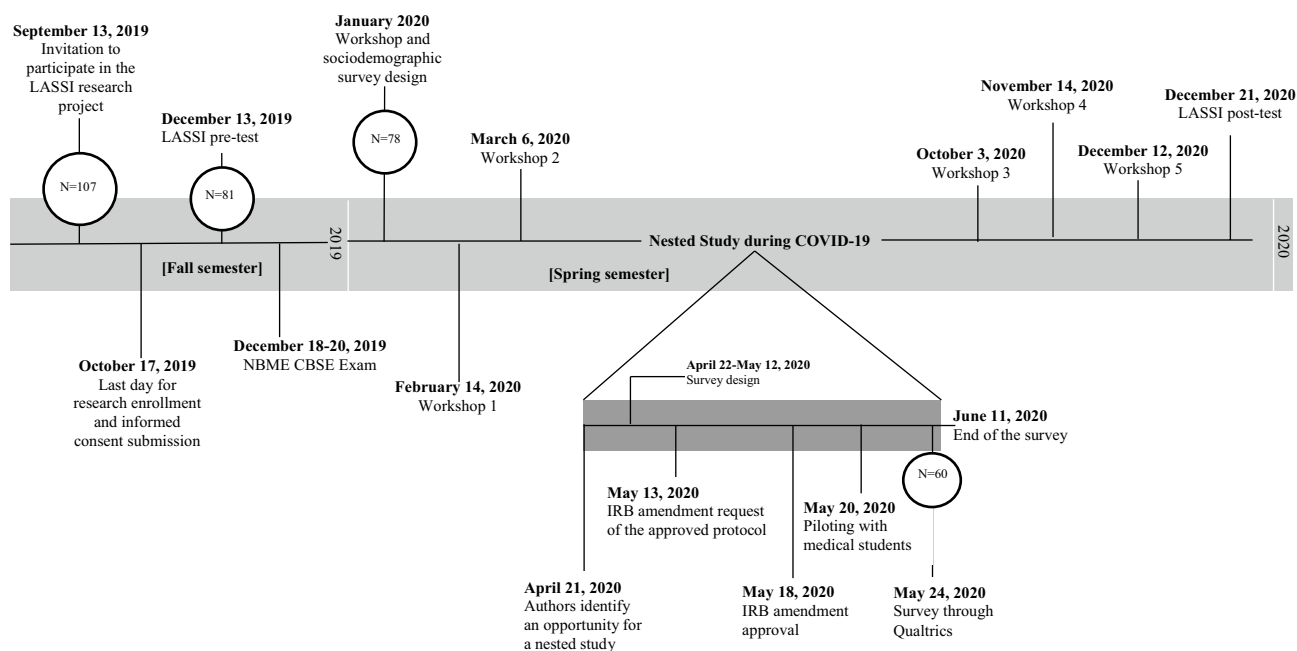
September 13, 2019
Invitation to participate in the LASSI research project

N=107

December 13, 2019
LASSI pre-test

N=81

January 2020
Workshop and sociodemographic survey design

N=78

March 6, 2020
Workshop 2

October 3, 2020
Workshop 3

November 14, 2020
Workshop 4

December 12, 2020
Workshop 5

December 21, 2020
LASSI post-test

2019

Nested Study during COVID-19

2020

[Fall semester]

[Spring semester]

October 17, 2019
Last day for research enrollment and informed consent submission

December 18-20, 2019
NBME CBSE Exam

February 14, 2020
Workshop 1

April 22-May 12, 2020
Survey design

June 11, 2020
End of the survey

N=60

May 13, 2020
IRB amendment request of the approved protocol

May 20, 2020
Piloting with medical students

April 21, 2020
Authors identify an opportunity for a nested study

May 18, 2020
IRB amendment approval

May 24, 2020
Survey through Qualtrics